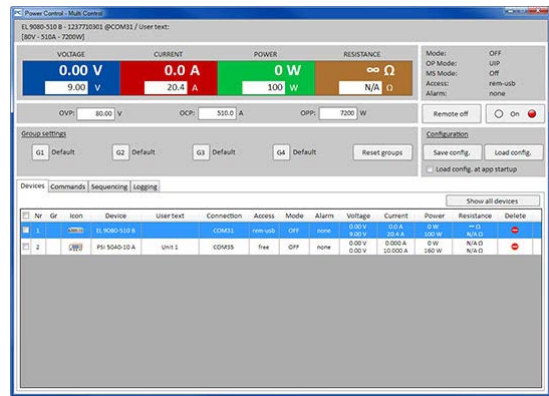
Power Control - Multi Control

EL 9080-510 B - 1237720301 @COM31 / User text:
[80V - 510A - 7200W]

| VOLTAGE | CURRENT | POWER | RESISTANCE |
|---|---|---|---|
| 0.00 V | 0.0 A | 0 W | ∞ Ω |
| 9.00 V | 20.4 A | 100 W | N/A Ω |

Mode: OFF
OP Mode: UIP
MS Mode: Off
Access: rem-usb
Alarm: none

OVP: 80.00 V
OCP: 510.0 A
OPP: 7200 W

Remote off
On

Group settings
G1 Default
G2 Default
G3 Default
G4 Default
Reset groups

Configuration
Save config.
Load config.
Load config. at app startup

Devices | Commands | Sequencing | Logging

Show all devices

| | Nr | Gr | Icon | Device | User text | Connection | Access | Mode | Alarm | Voltage | Current | Power | Resistance | Delete |
|---|---|---|---|---|---|---|---|---|---|---|---|---|---|---|
| | 1 | | | EL 9080-510 B | | COM31 | rem-usb | OFF | none | 0.00 V 9.00 V | 0.0 A 20.4 A | 0 W 100 W | ∞ Ω N/A Ω | |
| | 2 | | | PSI 5040-10 A | Unit 1 | COM35 | free | OFF | none | 0.00 V 0.00 V | 0.000 A 10.000 A | 0 W 160 W | N/A Ω N/A Ω | |